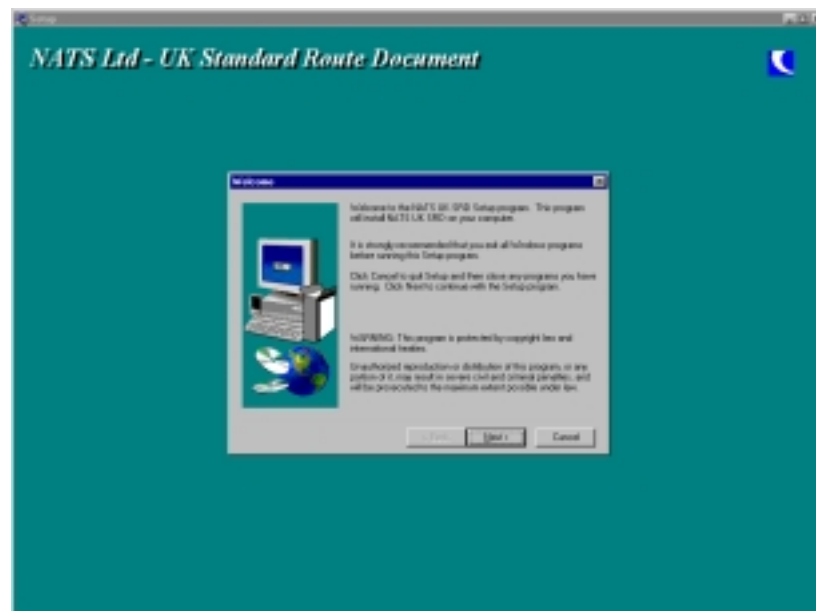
Setup

NATS Ltd - UK Standard Route Document

Welcome

Welcome to the NATS UK SRD Setup program. This program will install NATS UK SRD on your computer.

It is strongly recommended that you exit all Windows programs before running this Setup program.

Click Cancel to quit Setup and then close any programs you have running. Click Next to continue with the Setup program.

WARNING: This program is protected by copyright law and international treaties.

Unauthorized reproduction or distribution of this program, or any portion of it, may result in severe civil and criminal penalties, and will be prosecuted to the maximum extent possible under law.

< Back   Next >   Cancel